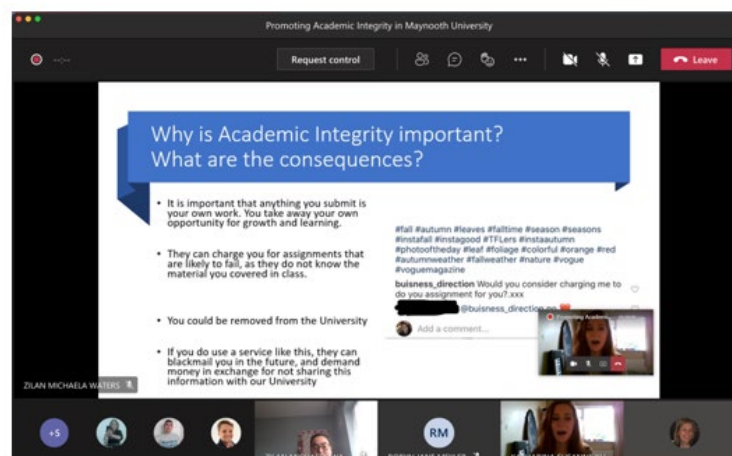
Promoting Academic Integrity in Maynooth University

Request control

Leave

Why is Academic Integrity important? What are the consequences?

• It is important that anything you submit is your own work. You take away your own opportunity for growth and learning.

• They can charge you for assignments that are likely to fail, as they do not know the material you covered in class.

• You could be removed from the University

• If you do use a service like this, they can blackmail you in the future, and demand money in exchange for not sharing this information with our University

#fall #autumn #leaves #falltime #season #seasons #instafall #instagood #TFLers #instaautumn #photooftheday #leaf #foliage #colorful #orange #red #autumnweather #fallweather #nature #vogue #voguemagazine

buisness_direction Would you consider charging me to do you assignment for you?.xxx

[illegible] @buisness_direction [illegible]

Add a comment...

ZILAN MICHAELA WATERS

+5

RM